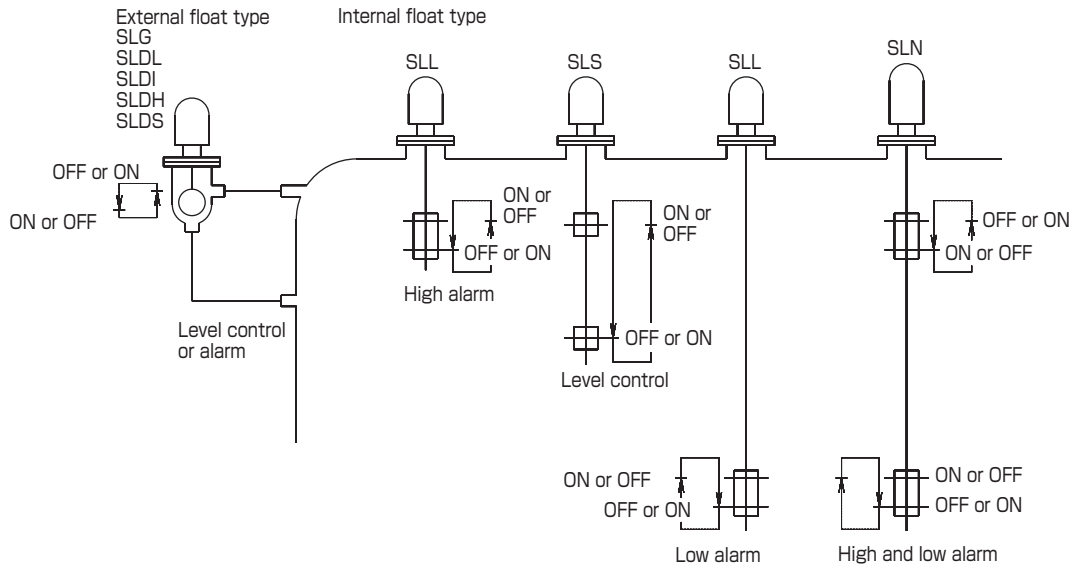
External float type
SLG
SLDL
SLDI
SLDH
SLDS

Internal float type

SLL

SLS

SLL

SLN

OFF or ON

ON or OFF

ON or OFF

OFF or ON

ON or OFF

OFF or ON

ON or OFF

High alarm

Level control or alarm

OFF or ON

Level control

ON or OFF

OFF or ON

ON or OFF

OFF or ON

Low alarm

High and low alarm